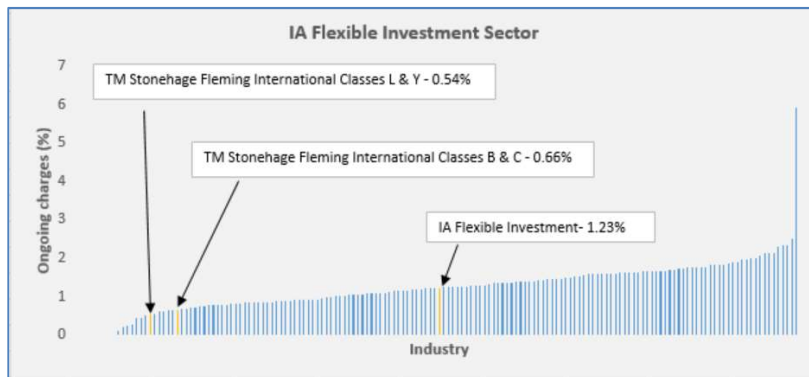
IA Flexible Investment Sector

7
6
5
4
3
2
1
0

Ongoing charges (%)

TM Stonehage Fleming International Classes L & Y - 0.54%

TM Stonehage Fleming International Classes B & C - 0.66%

IA Flexible Investment- 1.23%

Industry